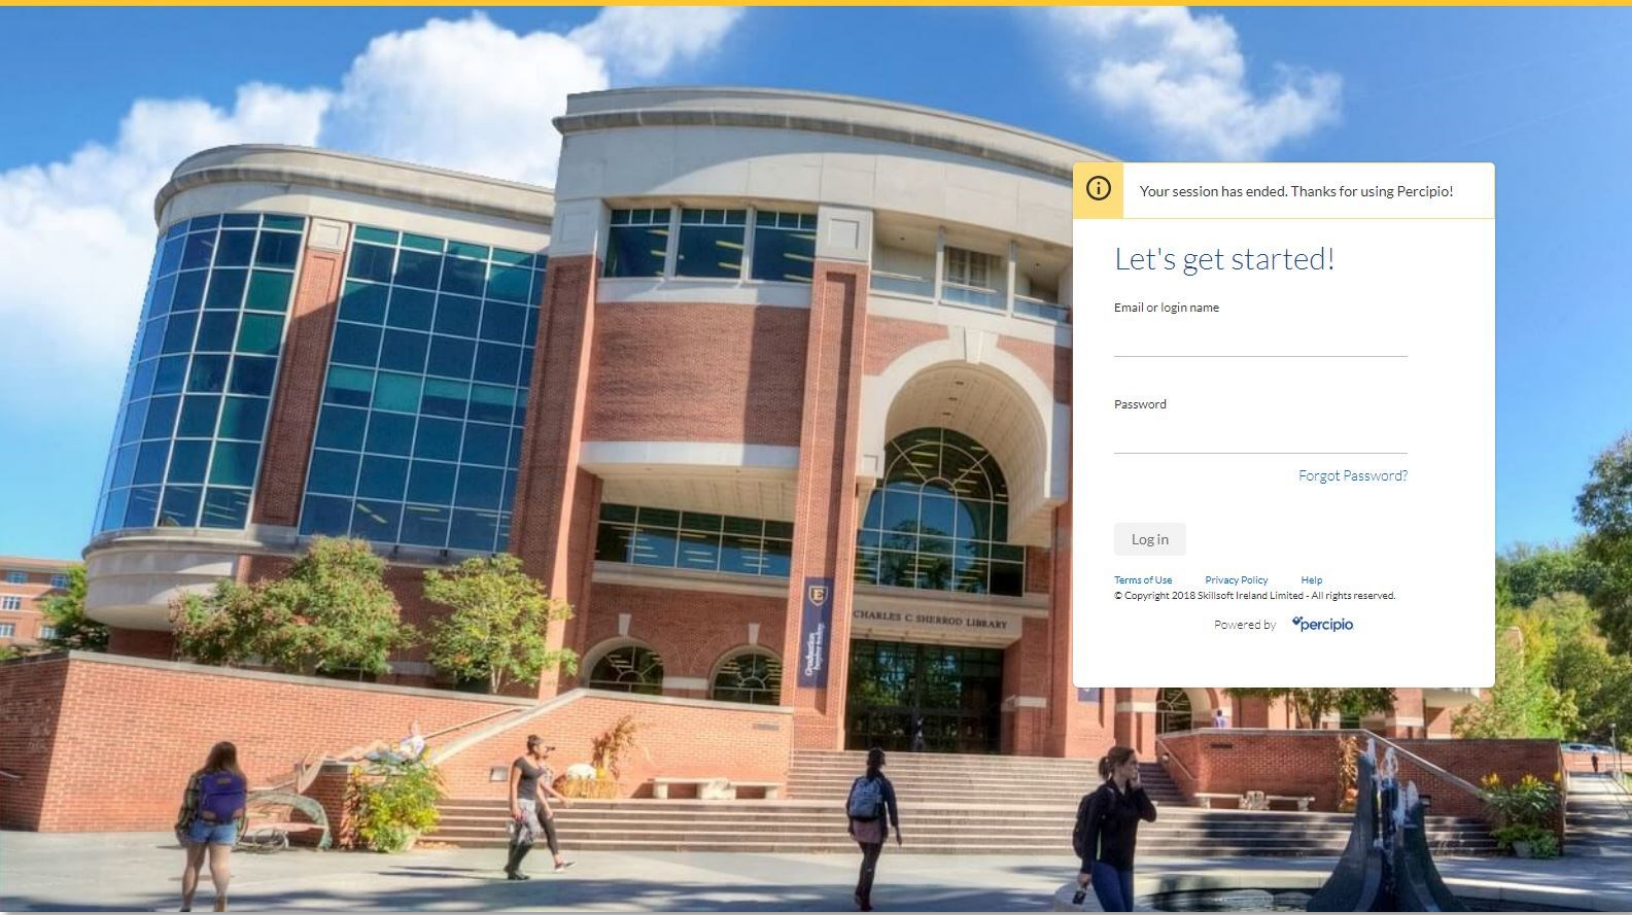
Your session has ended. Thanks for using Percipio!

Let's get started!

Email or login name

Password

Forgot Password?

Log in

Terms of Use Privacy Policy Help

© Copyright 2018 Skillsoft Ireland Limited - All rights reserved.

Powered by percipio

CHARLES C. SHERROD LIBRARY